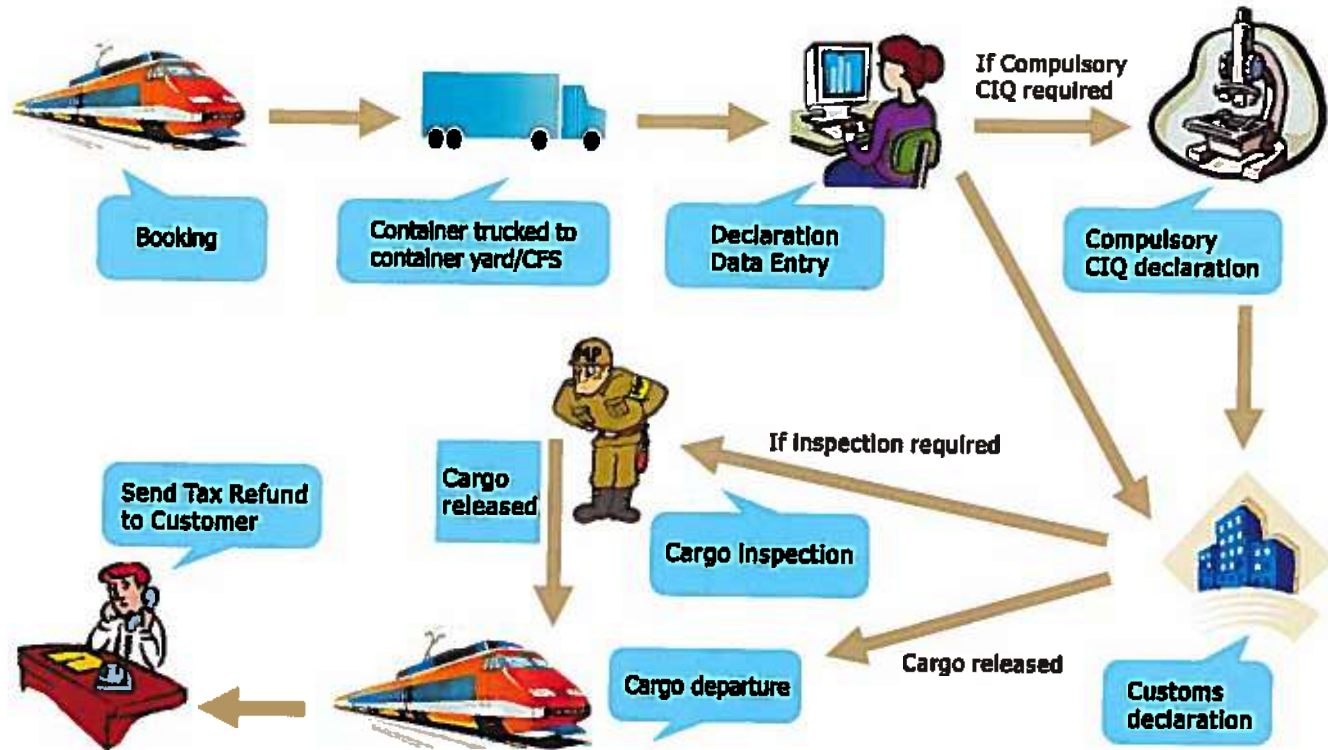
Booking

Container trucked to container yard/CFS

Declaration Data Entry

If Compulsory CIQ required

Compulsory CIQ declaration

MP

If inspection required

Cargo released

Cargo inspection

Send Tax Refund to Customer

Customs declaration

Cargo released

Cargo departure